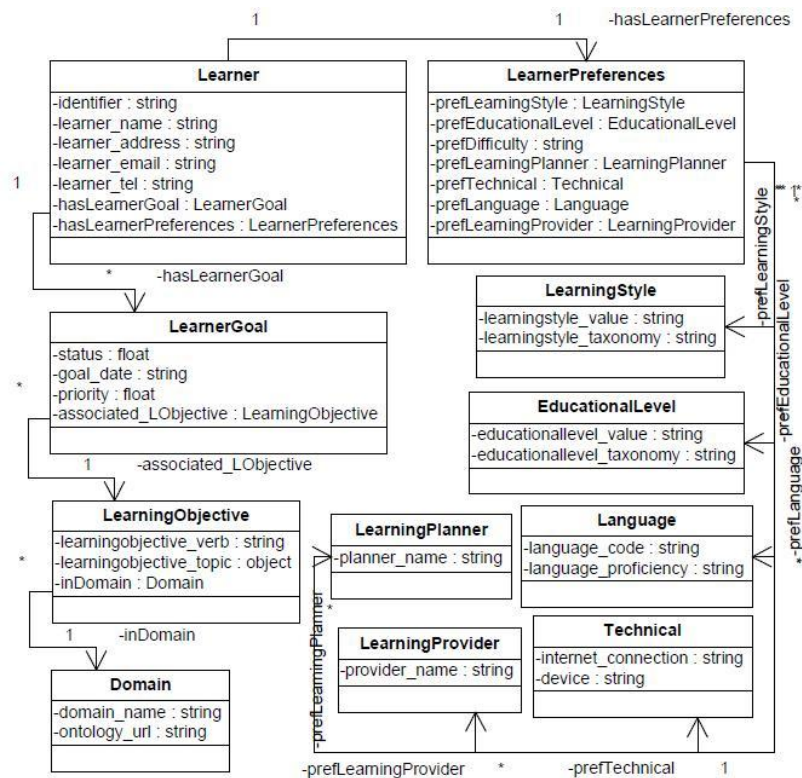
1

1 -hasLearnerPreferences

**Learner**
-identifier : string
-learner_name : string
-learner_address : string
-learner_email : string
-learner_tel : string
-hasLearnerGoal : LearnerGoal
-hasLearnerPreferences : LearnerPreferences

**LearnerPreferences**
-prefLearningStyle : LearningStyle
-prefEducationalLevel : EducationalLevel
-prefDifficulty : string
-prefLearningPlanner : LearningPlanner
-prefTechnical : Technical
-prefLanguage : Language
-prefLearningProvider : LearningProvider

1

* -hasLearnerGoal

**LearnerGoal**
-status : float
-goal_date : string
-priority : float
-associated_LObjective : LearningObjective

*

1 -associated_LObjective

**LearningStyle**
-learningstyle_value : string
-learningstyle_taxonomy : string

**EducationalLevel**
-educationallevel_value : string
-educationallevel_taxonomy : string

-prefLearningStyle

-prefEducationalLevel

-prefLanguage

* 1 *

*

**LearningObjective**
-learningobjective_verb : string
-learningobjective_topic : object
-inDomain : Domain

*

1 -inDomain

**LearningPlanner**
-planner_name : string

**Language**
-language_code : string
-language_proficiency : string

-prefLearningPlanner

*

**LearningProvider**
-provider_name : string

**Technical**
-internet_connection : string
-device : string

**Domain**
-domain_name : string
-ontology_url : string

-prefLearningProvider * -prefTechnical 1